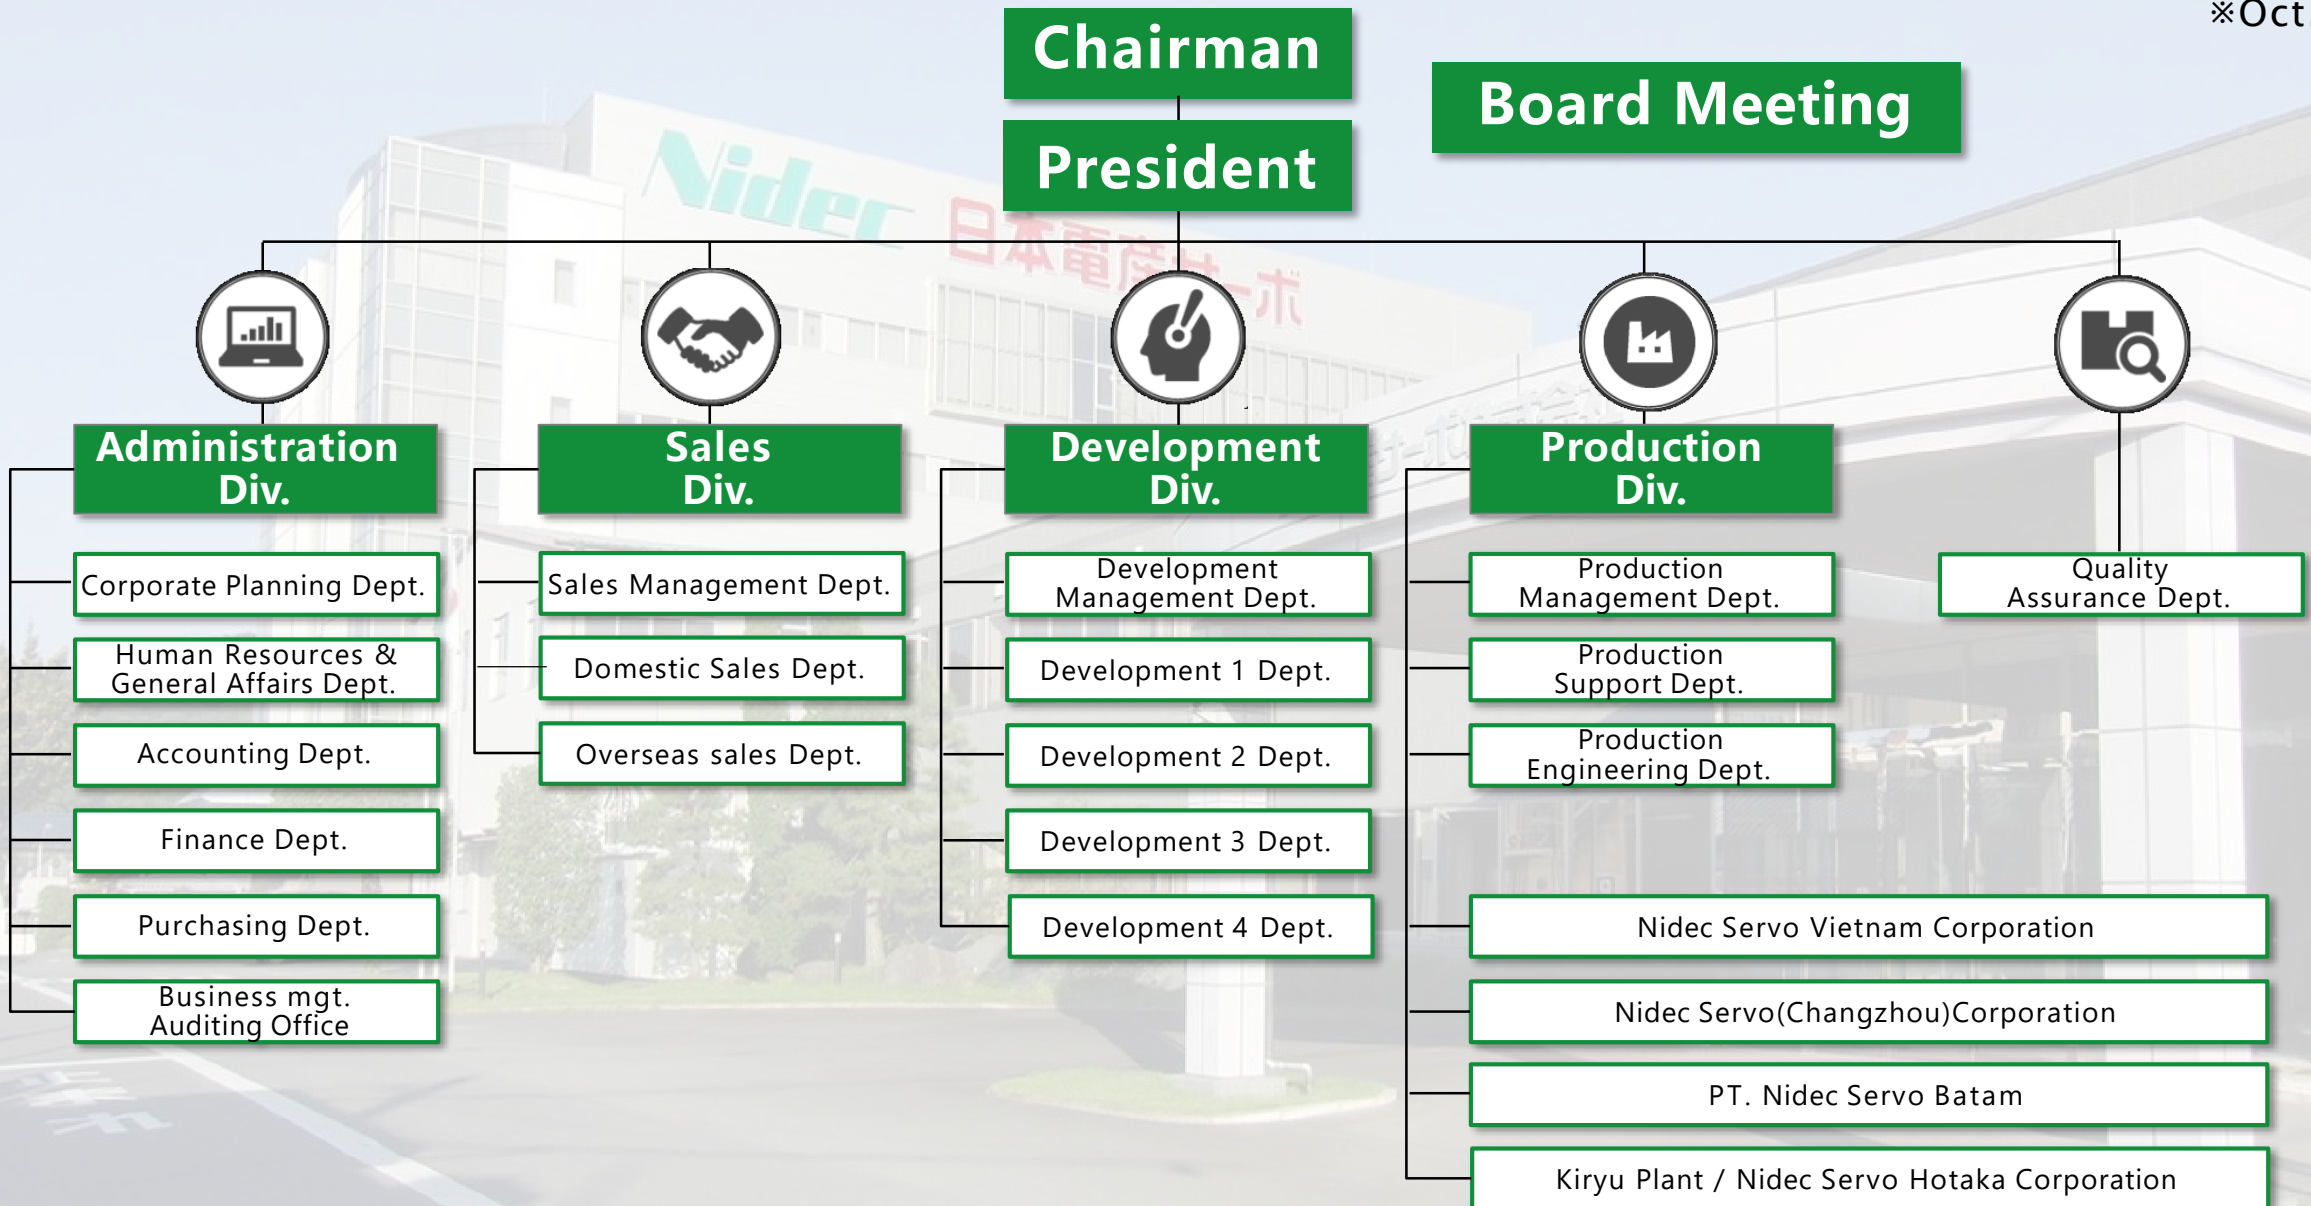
※Oct

Chairman

Board Meeting

President

Administration Div.

Corporate Planning Dept.

Human Resources & General Affairs Dept.

Accounting Dept.

Finance Dept.

Purchasing Dept.

Business mgt. Auditing Office

Sales Div.

Sales Management Dept.

Domestic Sales Dept.

Overseas sales Dept.

Development Div.

Development Management Dept.

Development 1 Dept.

Development 2 Dept.

Development 3 Dept.

Development 4 Dept.

Production Div.

Production Management Dept.

Production Support Dept.

Production Engineering Dept.

Nidec Servo Vietnam Corporation

Nidec Servo(Changzhou)Corporation

PT. Nidec Servo Batam

Kiryu Plant / Nidec Servo Hotaka Corporation

Quality Assurance Dept.